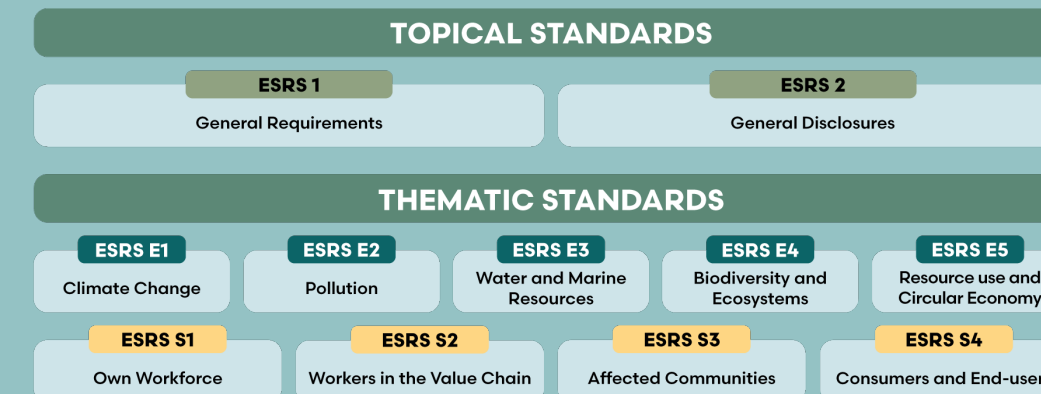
TOPICAL STANDARDS

ESRS 1

General Requirements

ESRS 2

General Disclosures

THEMATIC STANDARDS

ESRS E1

Climate Change

ESRS E2

Pollution

ESRS E3

Water and Marine Resources

ESRS E4

Biodiversity and Ecosystems

ESRS E5

Resource use and Circular Economy

ESRS S1

Own Workforce

ESRS S2

Workers in the Value Chain

ESRS S3

Affected Communities

ESRS S4

Consumers and End-user